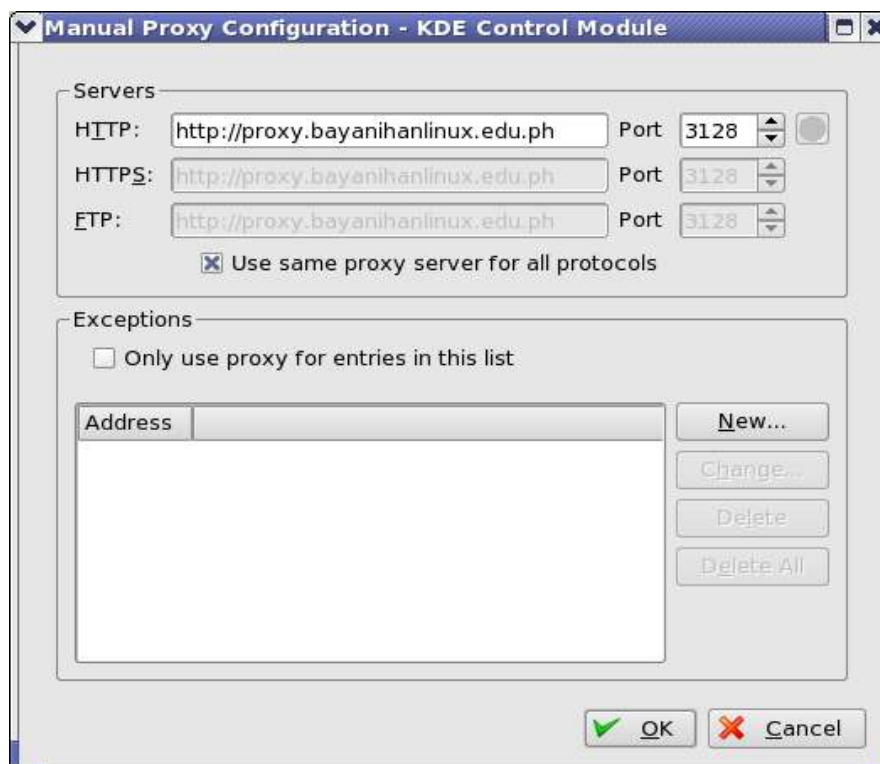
Manual Proxy Configuration - KDE Control Module

Servers

HTTP: http://proxy.bayanihanlinux.edu.ph Port 3128

HTTPS: http://proxy.bayanihanlinux.edu.ph Port 3128

FTP: http://proxy.bayanihanlinux.edu.ph Port 3128

Use same proxy server for all protocols

Exceptions

Only use proxy for entries in this list

| Address |
|---|

New...

Change...

Delete

Delete All

OK

Cancel